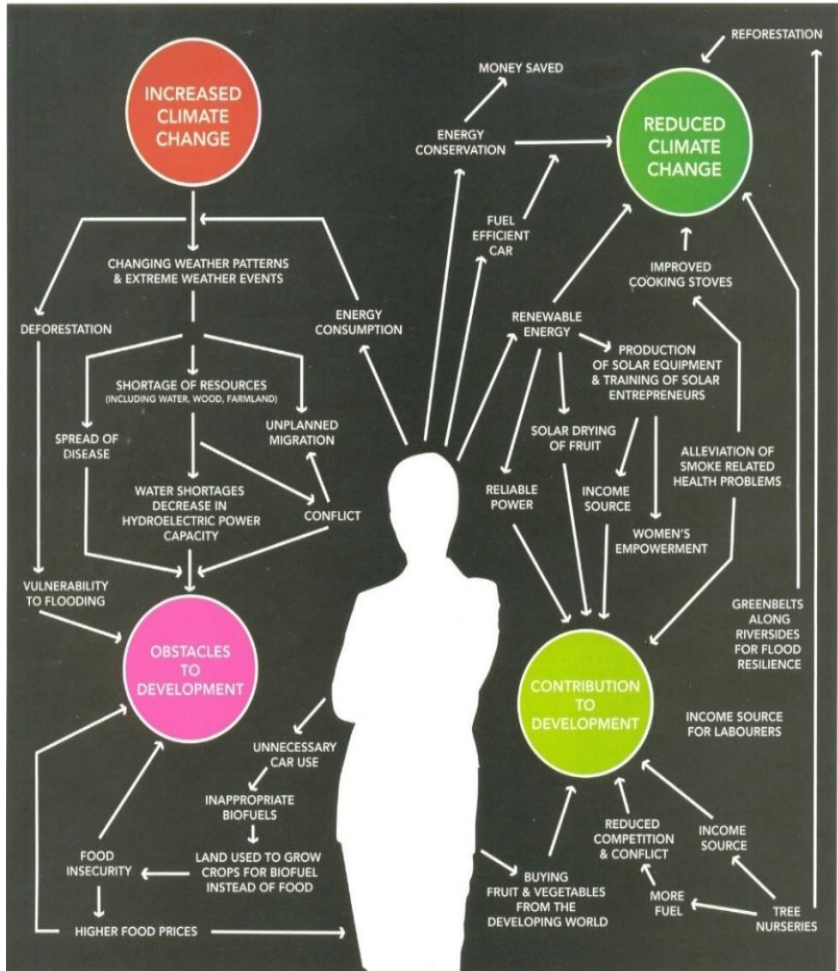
INCREASED CLIMATE CHANGE

MONEY SAVED

REFORESTATION

ENERGY CONSERVATION

REDUCED CLIMATE CHANGE

FUEL EFFICIENT CAR

CHANGING WEATHER PATTERNS & EXTREME WEATHER EVENTS

ENERGY CONSUMPTION

IMPROVED COOKING STOVES

DEFORESTATION

RENEWABLE ENERGY

PRODUCTION OF SOLAR EQUIPMENT & TRAINING OF SOLAR ENTREPRENEURS

SHORTAGE OF RESOURCES (INCLUDING WATER, WOOD, FARMLAND)

UNPLANNED MIGRATION

SPREAD OF DISEASE

SOLAR DRYING OF FRUIT

ALLEVIATION OF SMOKE RELATED HEALTH PROBLEMS

RELIABLE POWER

INCOME SOURCE

WATER SHORTAGES DECREASE IN HYDROELECTRIC POWER CAPACITY

CONFLICT

WOMEN'S EMPOWERMENT

VULNERABILITY TO FLOODING

GREENBELTS ALONG RIVERSIDES FOR FLOOD RESILIENCE

OBSTACLES TO DEVELOPMENT

CONTRIBUTION TO DEVELOPMENT

INCOME SOURCE FOR LABOURERS

UNNECESSARY CAR USE

INAPPROPRIATE BIOFUELS

REDUCED COMPETITION & CONFLICT

INCOME SOURCE

FOOD INSECURITY

LAND USED TO GROW CROPS FOR BIOFUEL INSTEAD OF FOOD

BUYING FRUIT & VEGETABLES FROM THE DEVELOPING WORLD

MORE FUEL

TREE NURSERIES

HIGHER FOOD PRICES